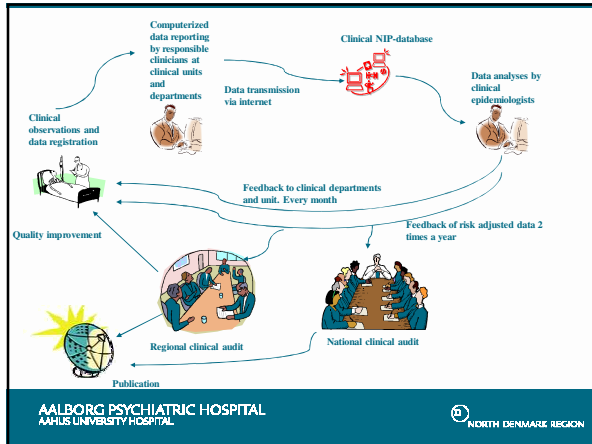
Computerized data reporting by responsible clinicians at clinical units and departments

Clinical NIP-database

Data transmission via internet

Clinical observations and data registration

Data analyses by clinical epidemiologists

Feedback to clinical departments and unit. Every month

Feedback of risk adjusted data 2 times a year

Quality improvement

Regional clinical audit

National clinical audit

Publication

AALBORG PSYCHIATRIC HOSPITAL
AARHUS UNIVERSITY HOSPITAL

NORTH DENMARK REGION